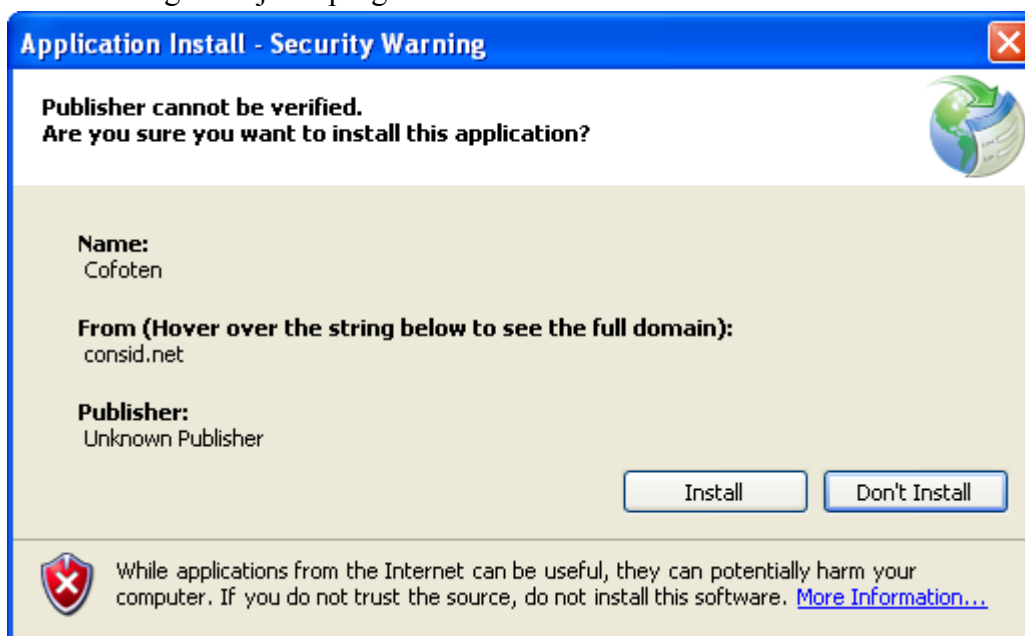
Application Install - Security Warning

Publisher cannot be verified.
Are you sure you want to install this application?

Name:
Cofoten

From (Hover over the string below to see the full domain):
consid.net

Publisher:
Unknown Publisher

Install

Don't Install

While applications from the Internet can be useful, they can potentially harm your computer. If you do not trust the source, do not install this software. More Information...